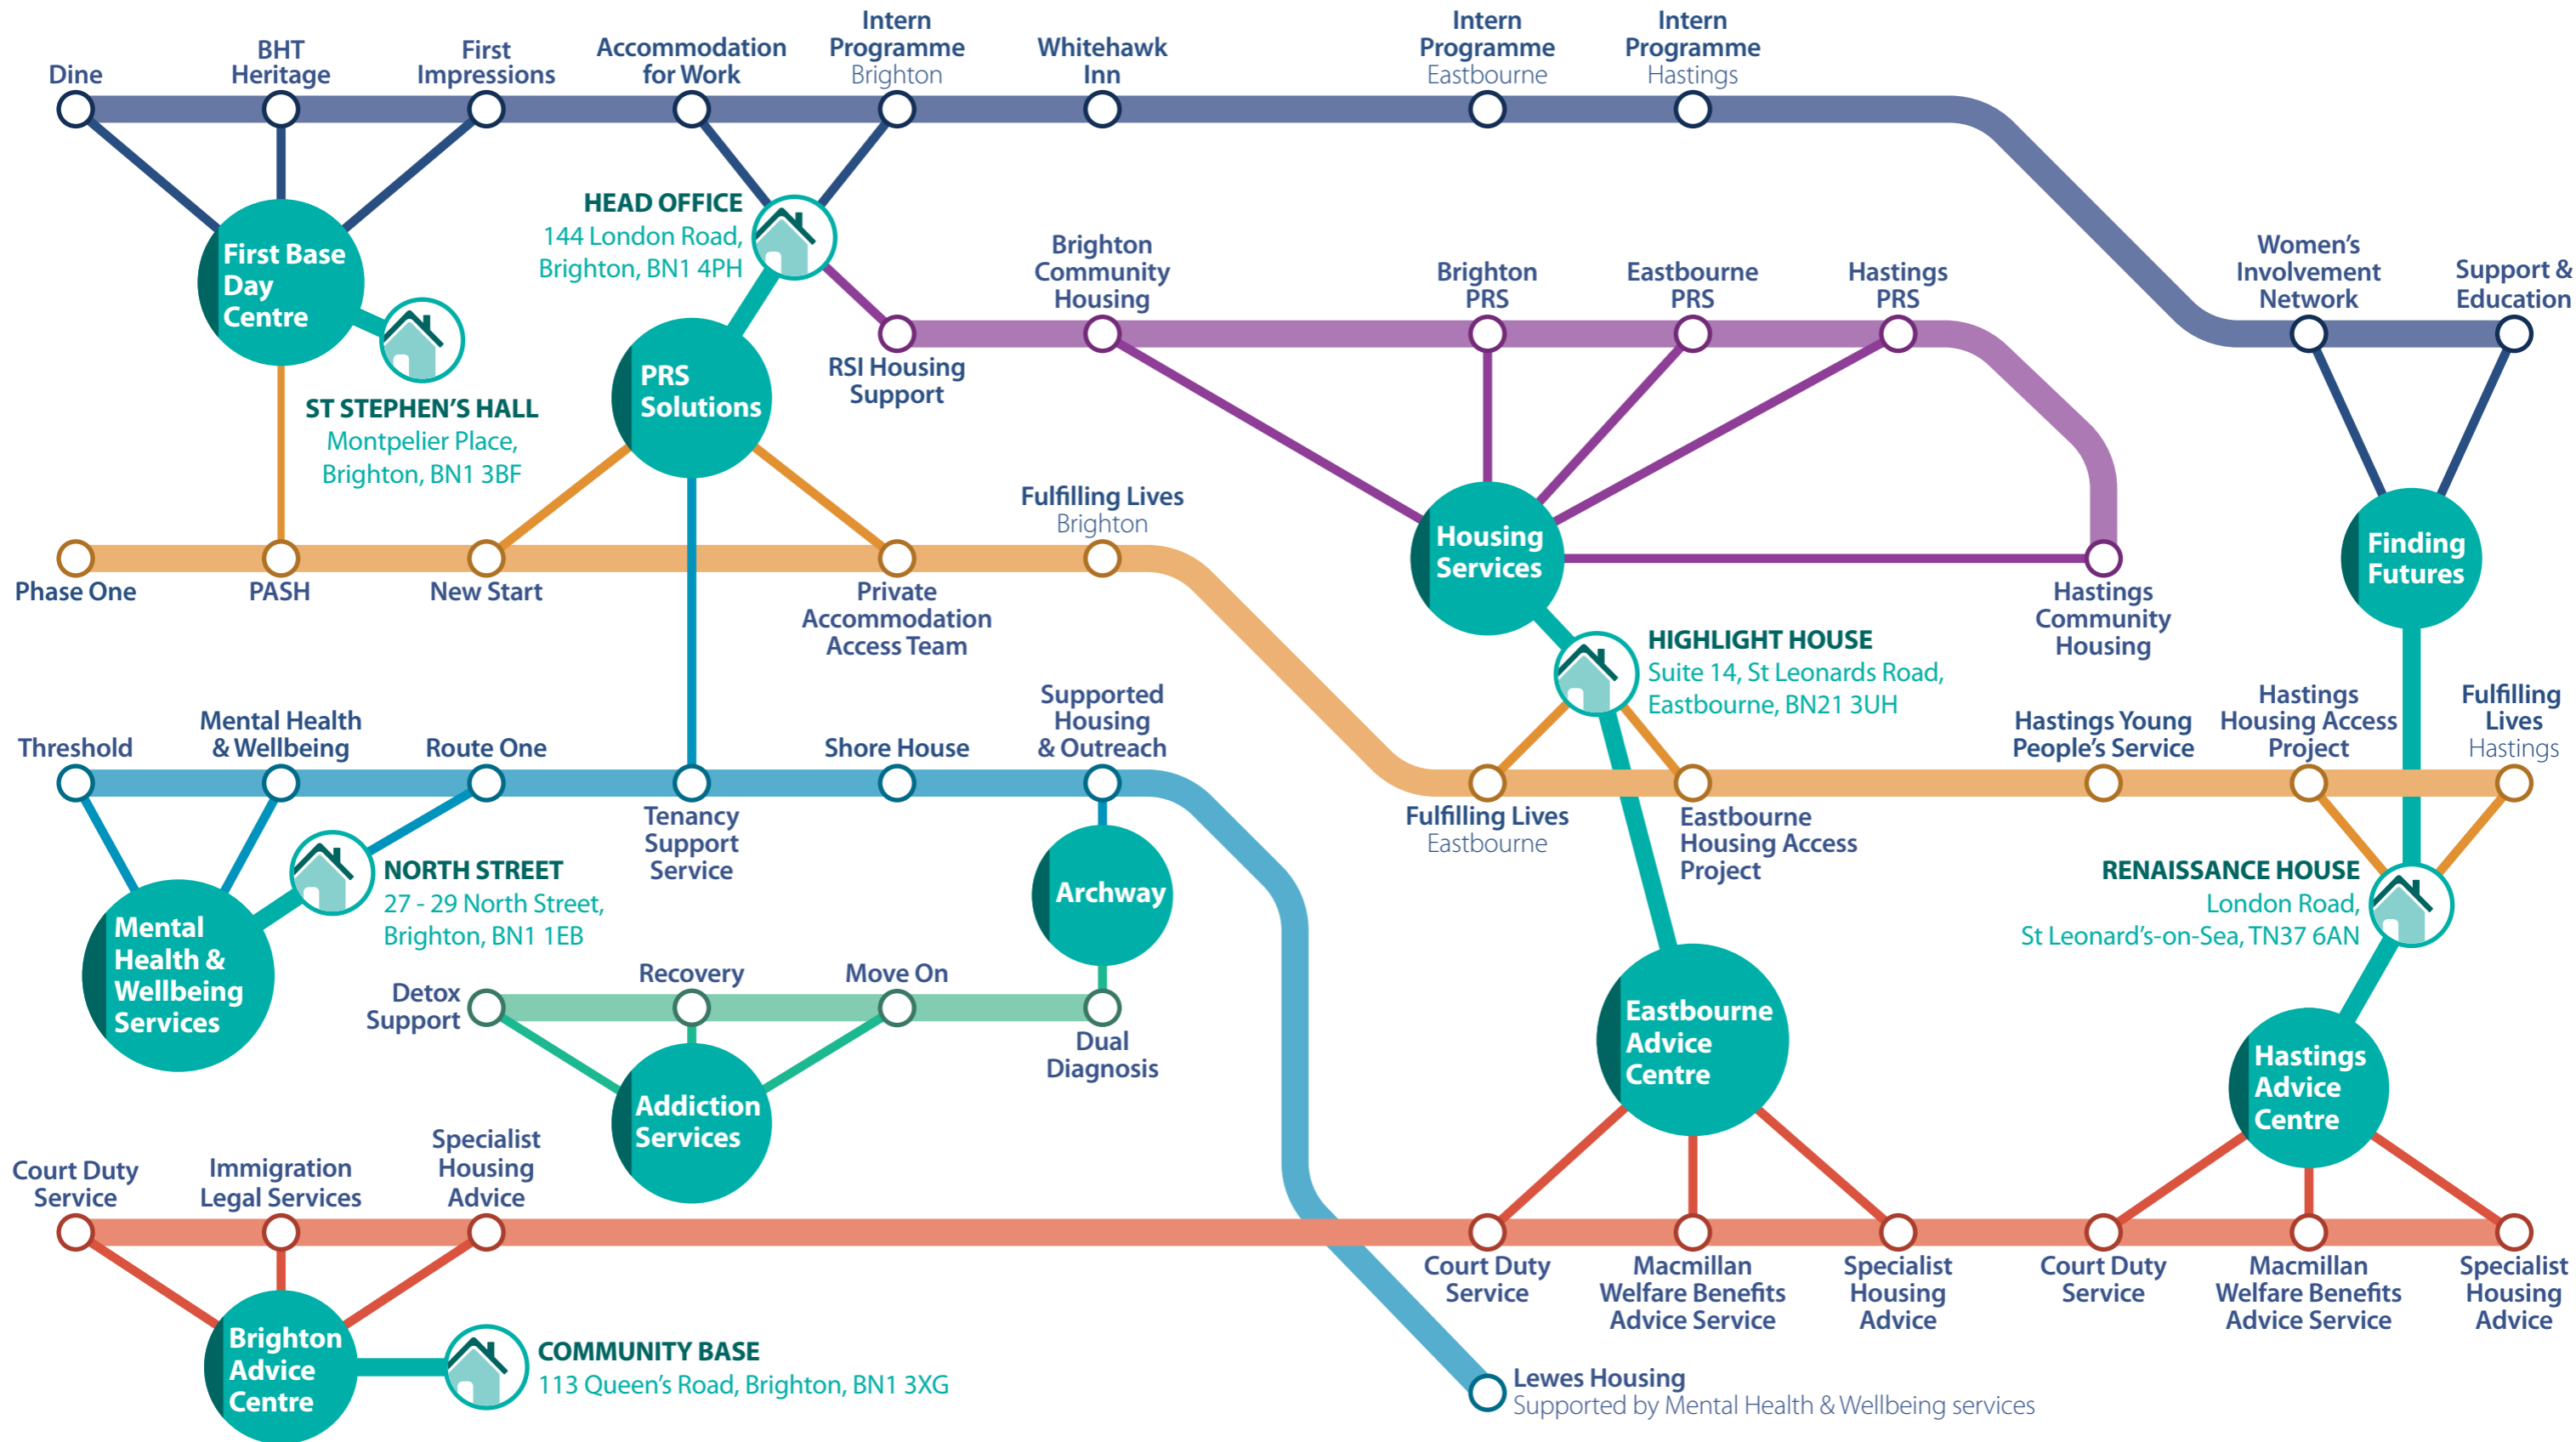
Dine

BHT Heritage

First Impressions

Accommodation for Work

Intern Programme Brighton

Whitehawk Inn

Intern Programme Eastbourne

Intern Programme Hastings

HEAD OFFICE
144 London Road, Brighton, BN1 4PH

First Base Day Centre

ST STEPHEN'S HALL
Montpelier Place, Brighton, BN1 3BF

PRS Solutions

RSI Housing Support

Brighton Community Housing

Brighton PRS

Eastbourne PRS

Hastings PRS

Women's Involvement Network

Support & Education

Housing Services

Finding Futures

Fulfilling Lives Brighton

Phase One

PASH

New Start

Private Accommodation Access Team

Hastings Community Housing

HIGHLIGHT HOUSE
Suite 14, St Leonards Road, Eastbourne, BN21 3UH

Threshold

Mental Health & Wellbeing

Route One

Shore House

Supported Housing & Outreach

Hastings Young People's Service

Hastings Housing Access Project

Fulfilling Lives Hastings

Tenancy Support Service

Fulfilling Lives Eastbourne

Eastbourne Housing Access Project

NORTH STREET
27 - 29 North Street, Brighton, BN1 1EB

Archway

RENAISSANCE HOUSE
London Road, St Leonard's-on-Sea, TN37 6AN

Mental Health & Wellbeing Services

Recovery

Move On

Detox Support

Dual Diagnosis

Eastbourne Advice Centre

Hastings Advice Centre

Addiction Services

Court Duty Service

Immigration Legal Services

Specialist Housing Advice

Court Duty Service

Macmillan Welfare Benefits Advice Service

Specialist Housing Advice

Court Duty Service

Macmillan Welfare Benefits Advice Service

Specialist Housing Advice

Brighton Advice Centre

COMMUNITY BASE
113 Queen's Road, Brighton, BN1 3XG

Lewes Housing
Supported by Mental Health & Wellbeing services